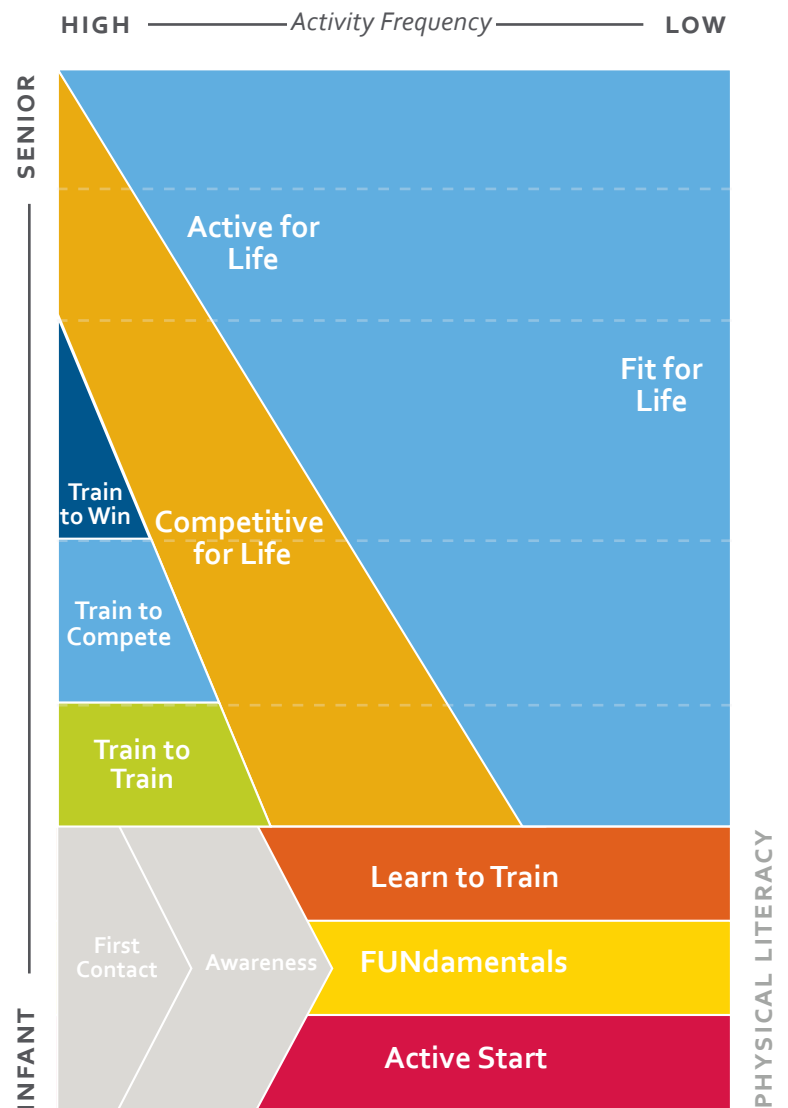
HIGH Activity Frequency LOW

SENIOR

Active for Life

Fit for Life

Train to Win

Competitive for Life

Train to Compete

Train to Train

Learn to Train

First Contact

Awareness

FUNdamentals

Active Start

INFANT

PHYSICAL LITERACY